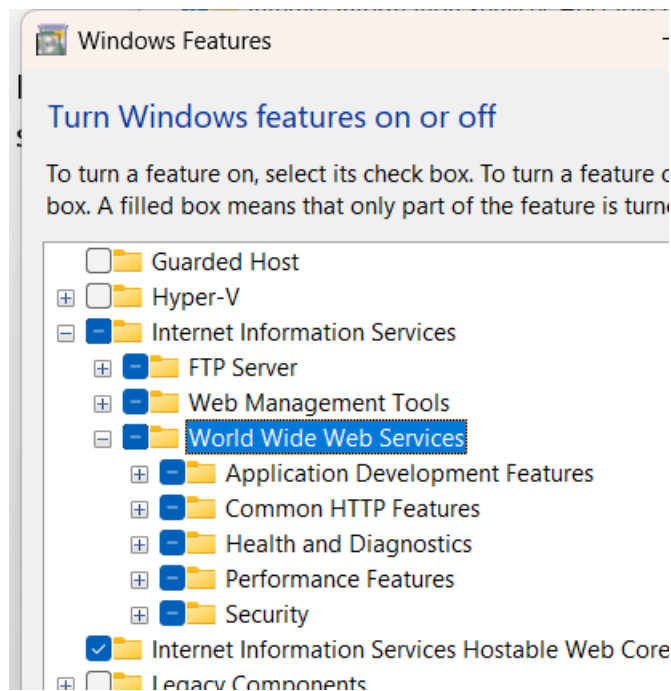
Windows Features

Turn Windows features on or off

To turn a feature on, select its check box. To turn a feature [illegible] box. A filled box means that only part of the feature is turn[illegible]

Guarded Host
Hyper-V
Internet Information Services
FTP Server
Web Management Tools
World Wide Web Services
Application Development Features
Common HTTP Features
Health and Diagnostics
Performance Features
Security
Internet Information Services Hostable Web Core
Legacy Components